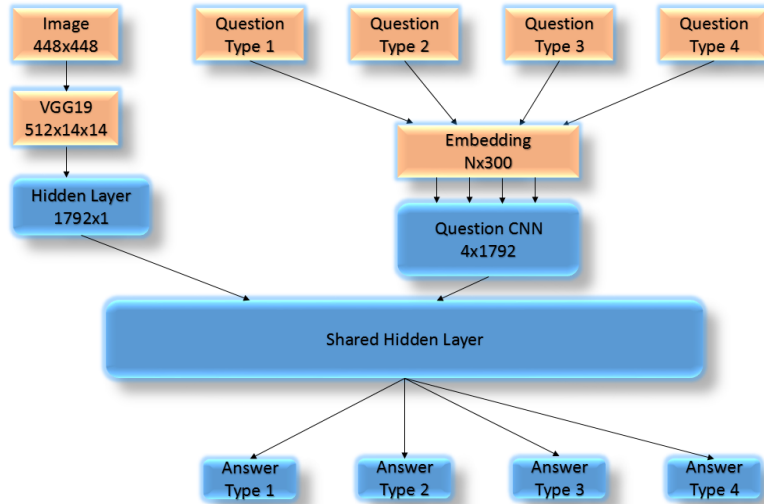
Image
448x448

Question
Type 1

Question
Type 2

Question
Type 3

Question
Type 4

VGG19
512x14x14

Embedding
Nx300

Hidden Layer
1792x1

Question CNN
4x1792

Shared Hidden Layer

Answer
Type 1

Answer
Type 2

Answer
Type 3

Answer
Type 4